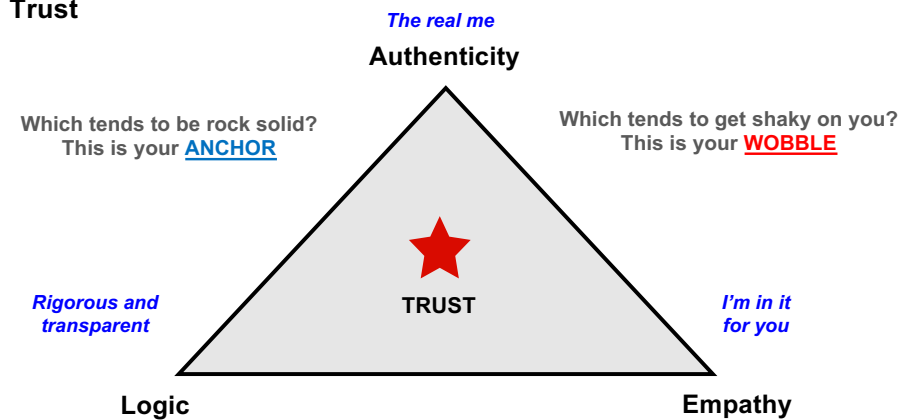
Trust

The real me

Authenticity

Which tends to be rock solid? This is your ANCHOR

Which tends to get shaky on you? This is your WOBBLE

TRUST

Rigorous and transparent

I’m in it for you

Logic

Empathy